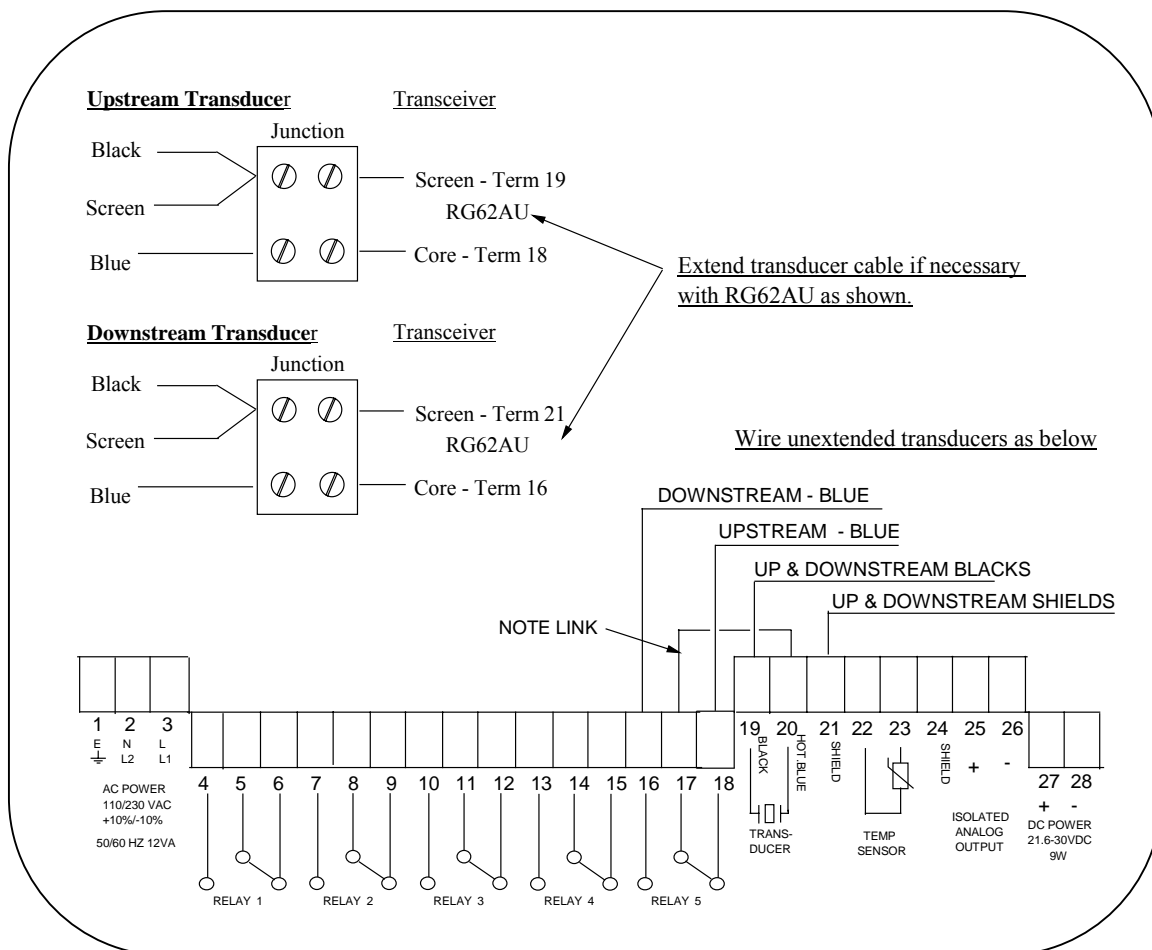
Upstream Transducer

Transceiver

Junction

Black

Screen

Blue

Screen - Term 19

RG62AU

Core - Term 18

Extend transducer cable if necessary with RG62AU as shown.

Downstream Transducer

Transceiver

Junction

Black

Screen

Blue

Screen - Term 21

RG62AU

Core - Term 16

Wire unextended transducers as below

DOWNSTREAM - BLUE

UPSTREAM - BLUE

UP & DOWNSTREAM BLACKS

UP & DOWNSTREAM SHIELDS

NOTE LINK

1 E
2 N L2
3 L L1

AC POWER 110/230 VAC +10%/-10%

50/60 HZ 12VA

4 5 6 7 8 9 10 11 12 13 14 15 16 17 18

RELAY 1 RELAY 2 RELAY 3 RELAY 4 RELAY 5

19 BLACK
20 HOT BLUE
21 SHIELD
22
23
24 SHIELD
25 +
26 -

TRANS-DUCER

TEMP SENSOR

ISOLATED ANALOG OUTPUT

27 +
28 -

DC POWER 21.6-30VDC 9W